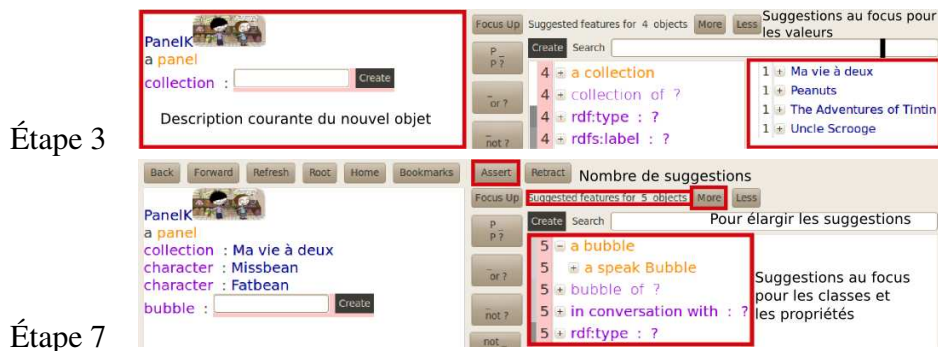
PanelK
a panel
collection :
Create
Description courante du nouvel objet

Focus Up  Suggested features for 4 objects  More  Less  Suggestions au focus pour les valeurs

$\frac{P}{P}$?
_ or ?
_ not ?

Create  Search

4 a collection
4 collection of ?
4 rdf:type : ?
4 rdfs:label : ?

1 Ma vie à deux
1 Peanuts
1 The Adventures of Tintin
1 Uncle Scrooge

Étape 3

Back  Forward  Refresh  Root  Home  Bookmarks  Assert  Retract  Nombre de suggestions

PanelK
a panel
collection : Ma vie à deux
character : Missbean
character : Fatbean
bubble :
Create

Focus Up  Suggested features for 5 objects  More  Less
Pour élargir les suggestions

$\frac{P}{P}$?
_ or ?
_ not ?
not _

Create  Search

5 a bubble
5 a speak Bubble
5 bubble of ?
5 in conversation with : ?
5 rdf:type : ?

Suggestions au focus pour les classes et les propriétés

Étape 7